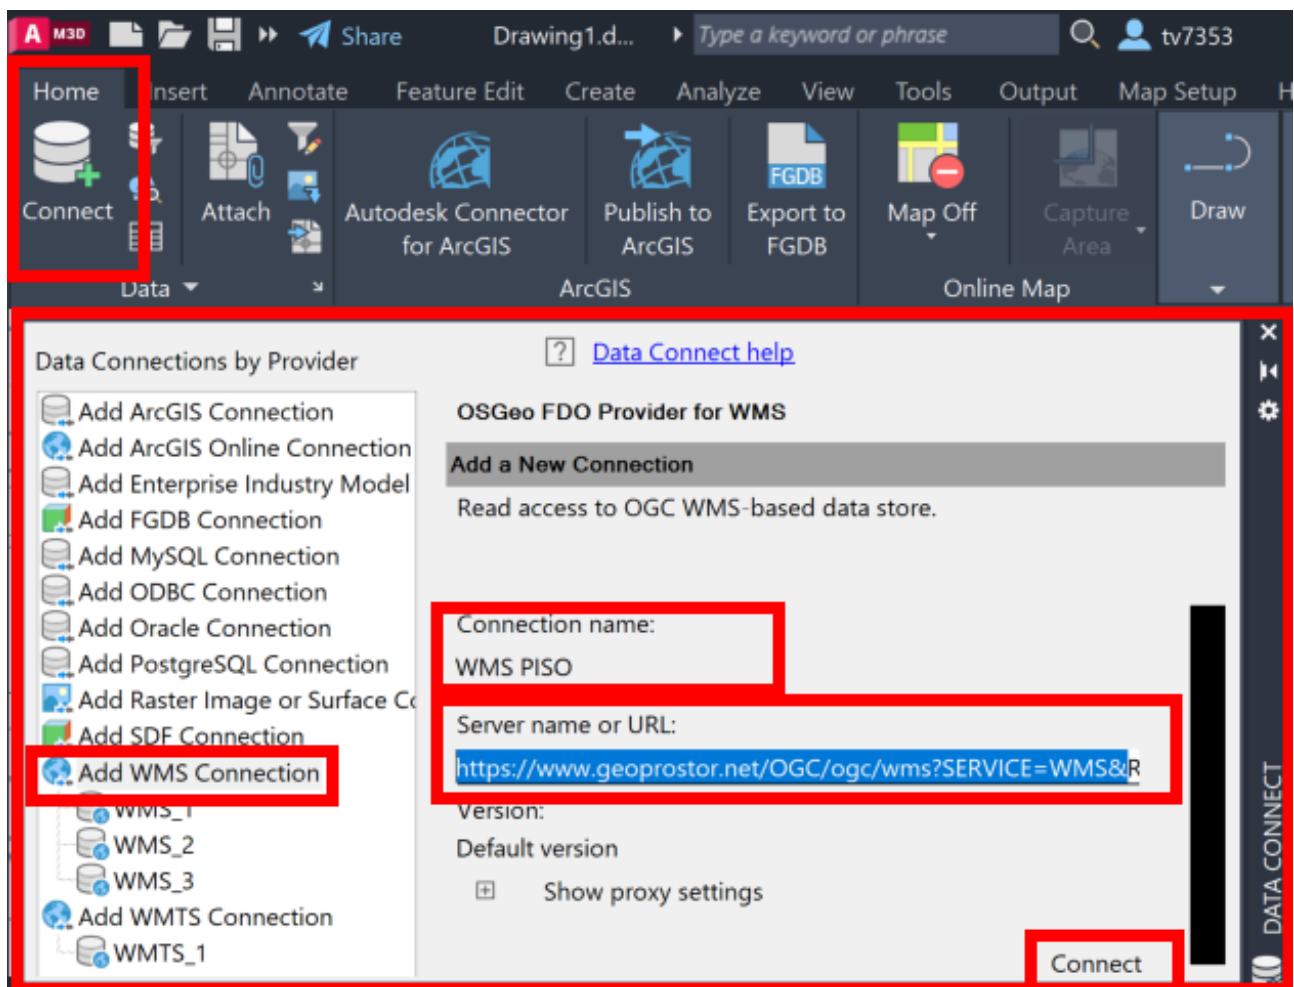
A M3D Share Drawing1.d... Type a keyword or phrase tv7353

Home Insert Annotate Feature Edit Create Analyze View Tools Output Map Setup H

Connect Attach Autodesk Connector for ArcGIS Publish to ArcGIS FGDB Export to FGDB Map Off Capture Area Draw

Data ArcGIS Online Map

Data Connections by Provider

? Data Connect help

Add ArcGIS Connection
Add ArcGIS Online Connection
Add Enterprise Industry Model
Add FGDB Connection
Add MySQL Connection
Add ODBC Connection
Add Oracle Connection
Add PostgreSQL Connection
Add Raster Image or Surface C
Add SDF Connection
Add WMS Connection
WMS_1
WMS_2
WMS_3
Add WMTS Connection
WMTS_1

OSGeo FDO Provider for WMS

Add a New Connection

Read access to OGC WMS-based data store.

Connection name:

WMS PISO

Server name or URL:

https://www.geoprostor.net/OGC/ogc/wms?SERVICE=WMS&R

Version:

Default version

Show proxy settings

Connect

DATA CONNECT